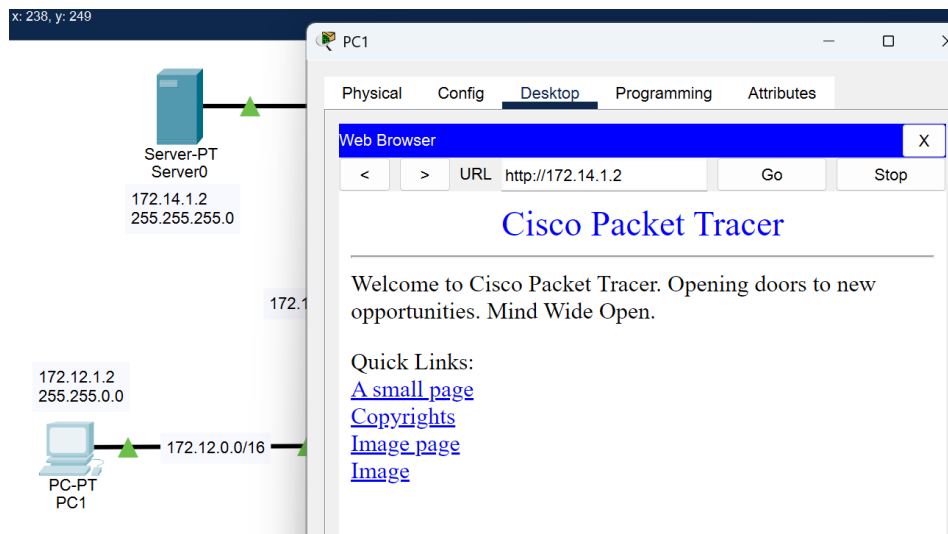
x: 238, y: 249

Server-PT
Server0

172.14.1.2
255.255.255.0

172.1

172.12.1.2
255.255.0.0

172.12.0.0/16

PC-PT
PC1

PC1

Physical Config Desktop Programming Attributes

Web Browser X

< > URL http://172.14.1.2 Go Stop

Cisco Packet Tracer

Welcome to Cisco Packet Tracer. Opening doors to new opportunities. Mind Wide Open.

Quick Links:
A small page
Copyrights
Image page
Image